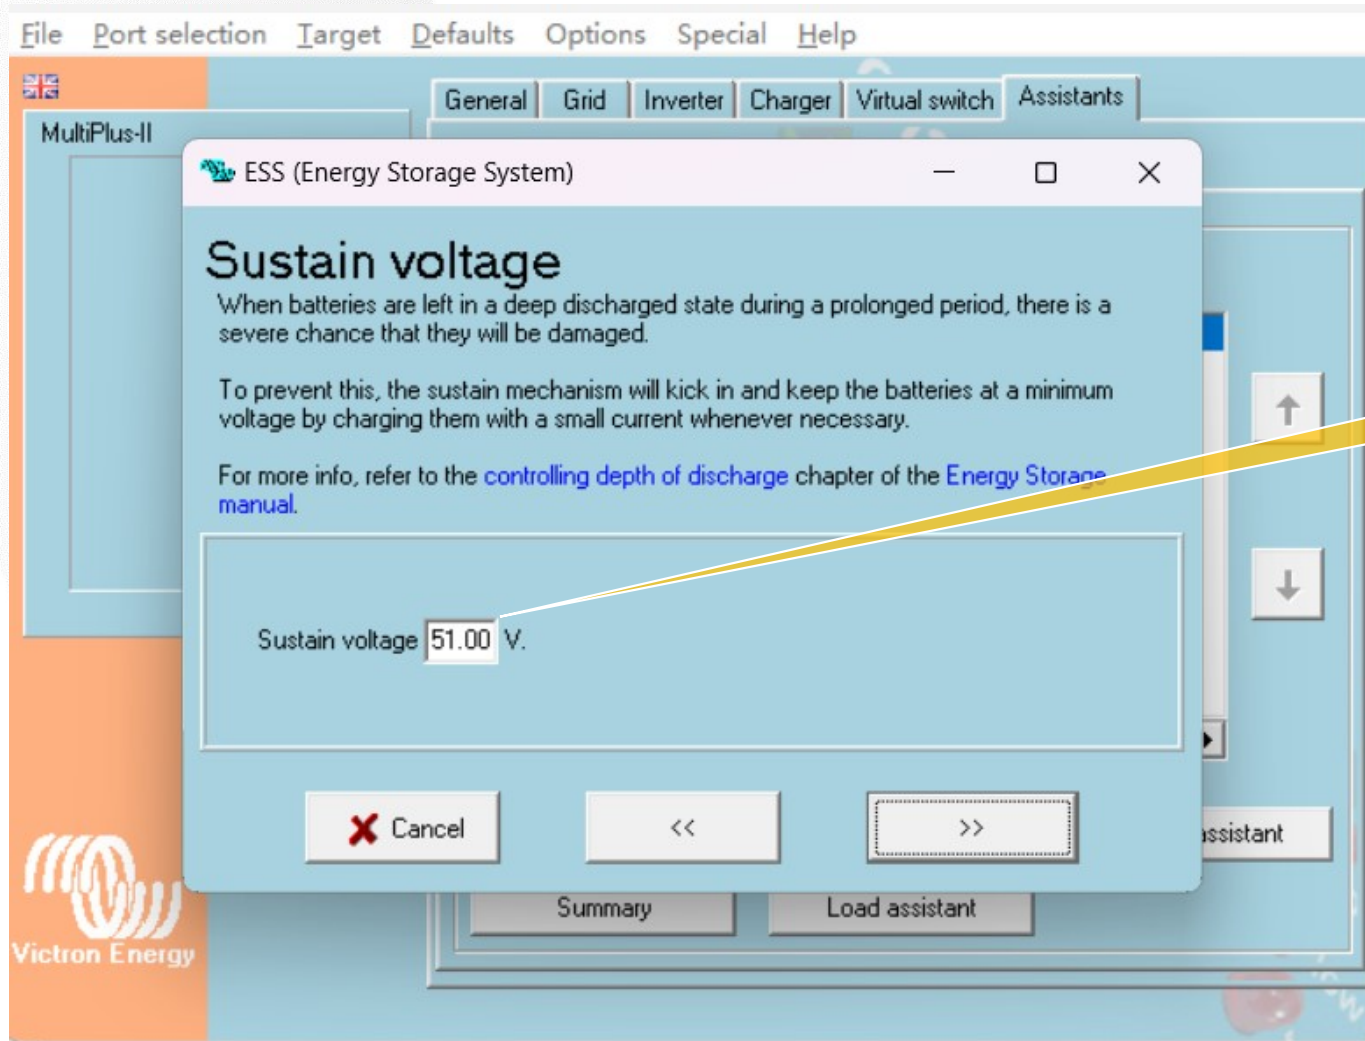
File Port selection Target Defaults Options Special Help

MultiPlus-II

General Grid Inverter Charger Virtual switch Assistants

ESS (Energy Storage System)

Sustain voltage

When batteries are left in a deep discharged state during a prolonged period, there is a severe chance that they will be damaged.

To prevent this, the sustain mechanism will kick in and keep the batteries at a minimum voltage by charging them with a small current whenever necessary.

For more info, refer to the controlling depth of discharge chapter of the Energy Storage manual.

Sustain voltage 51.00 V.

Cancel << >>

ssistant

Summary Load assistant

Victron Energy